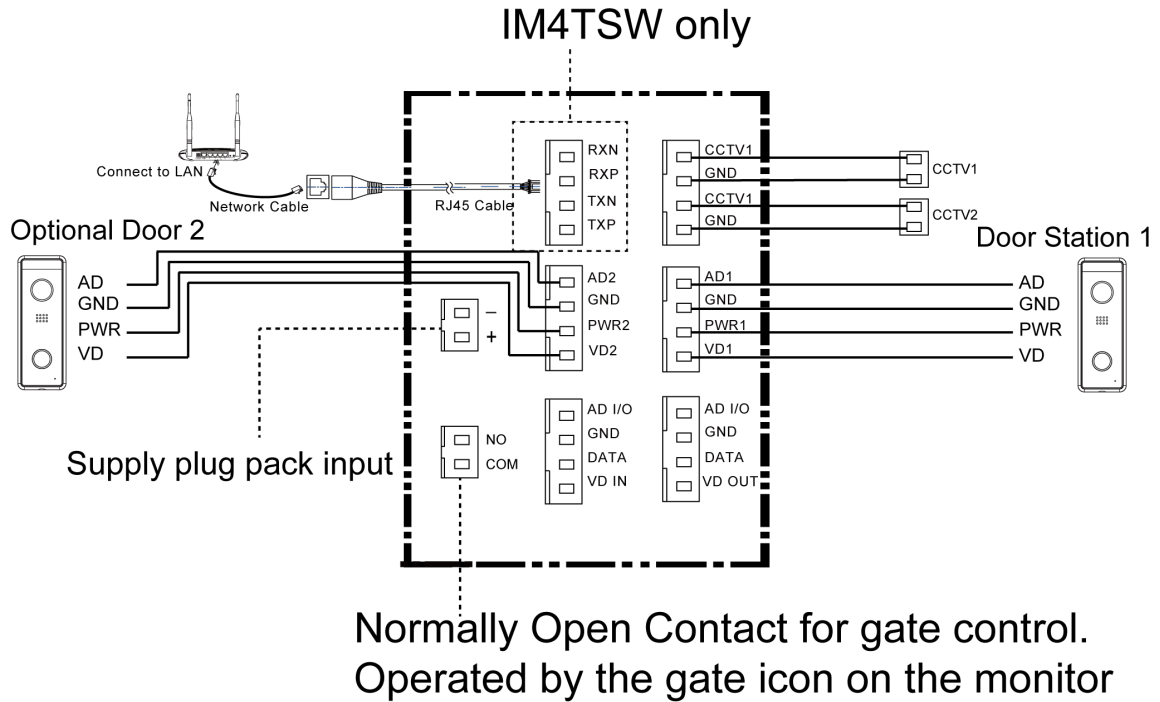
IM4TSW only

Connect to LAN

Network Cable

RJ45 Cable

RXN
RXP
TXN
TXP

CCTV1
GND
CCTV1
GND

CCTV1

CCTV2

Optional Door 2

AD
GND
PWR
VD

AD2
GND
PWR2
VD2

–
+

AD1
GND
PWR1
VD1

Door Station 1

AD
GND
PWR
VD

NO
COM

AD I/O
GND
DATA
VD IN

AD I/O
GND
DATA
VD OUT

Supply plug pack input

Normally Open Contact for gate control. Operated by the gate icon on the monitor